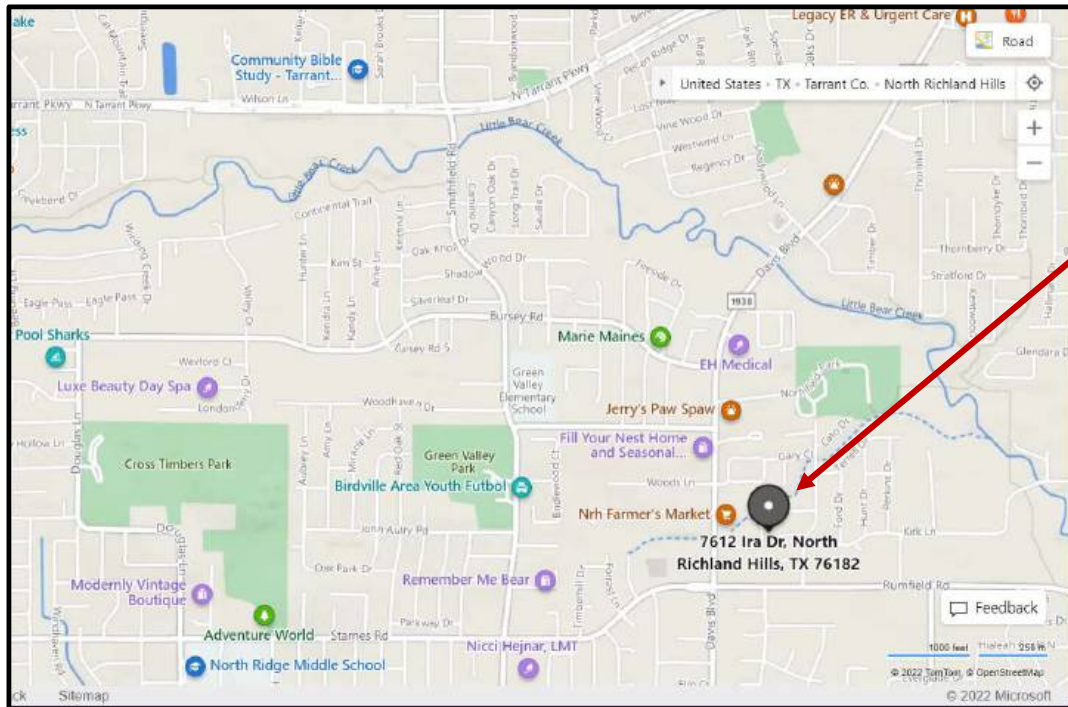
ake
Legacy ER & Urgent Care
Road
Community Bible Study - Tarrant...
United States · TX · Tarrant Co. · North Richland Hills
N Tarrant Pkwy
rrant Pkwy
Wilson Ln
Little Bear Creek
Smithfield Rd
Vine Wood Dr
Continental Trail
Oak Knoll Dr
Kim St
Shadow Wood Dr
Eagle Pass
Eagle Pass Dr
Caverleaf Dr
1938
Davis Blvd
Little Bear Creek
Thornberry Dr
Stratford Dr
Bursey Rd
Pool Sharks
Marie Maines
EH Medical
Glendara Dr
Wexford Ct
Green Valley Elementary School
Luxe Beauty Day Spa
London
Woodhaven Dr
Jerry's Paw Spaw
Hollow Ln
Cross Timbers Park
Green Valley Park
Fill Your Nest Home and Seasonal...
Birdville Area Youth Futbol
Woods Ln
Nrh Farmer's Market
John Autry Rd
Douglas Ln
7612 Ira Dr, North Richland Hills, TX 76182
Kirk Ln
Oak Park Dr
Remember Me Bear
Rumfield Rd
Modernly Vintage Boutique
Feedback
Adventure World
Starnes Rd
Nicci Hejnar, LMT
North Ridge Middle School
1000 feet
250 m
© 2022 TomTom, © OpenStreetMap
ck
Sitemap
© 2022 Microsoft